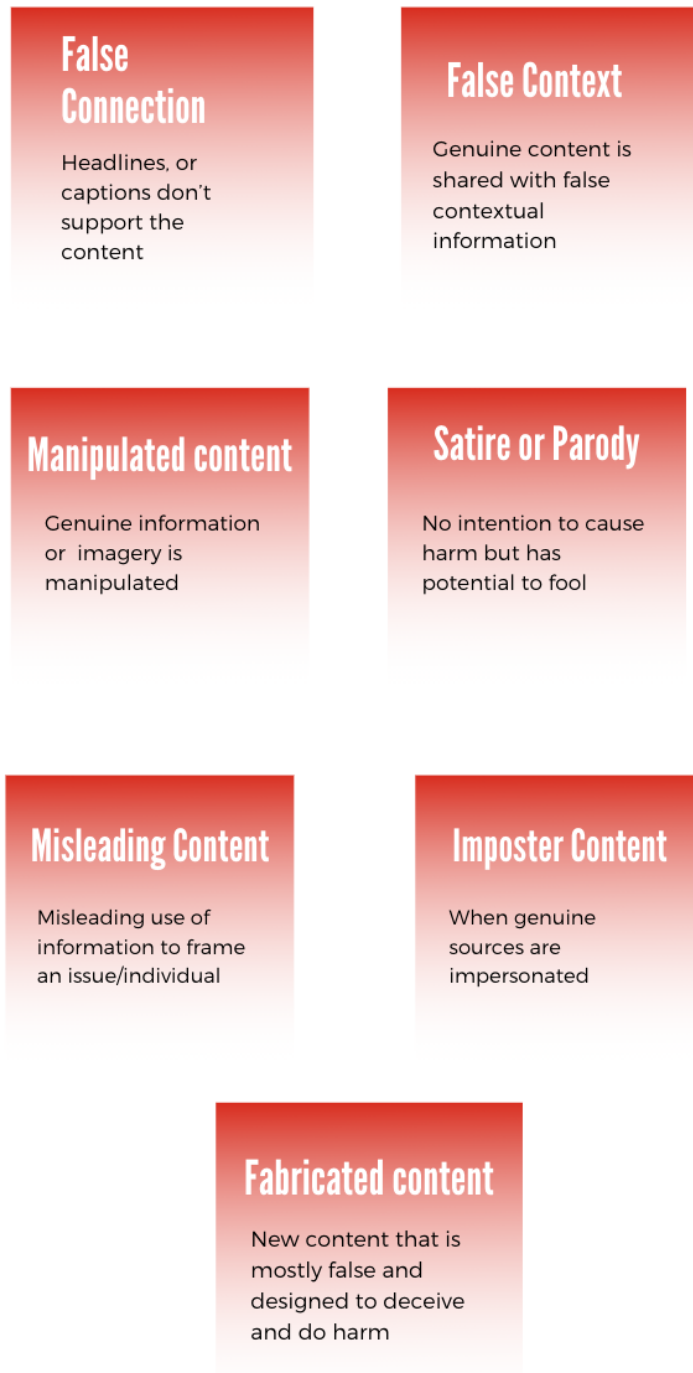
False Connection

Headlines, or captions don’t support the content

False Context

Genuine content is shared with false contextual information

Manipulated content

Genuine information or imagery is manipulated

Satire or Parody

No intention to cause harm but has potential to fool

Misleading Content

Misleading use of information to frame an issue/individual

Imposter Content

When genuine sources are impersonated

Fabricated content

New content that is mostly false and designed to deceive and do harm